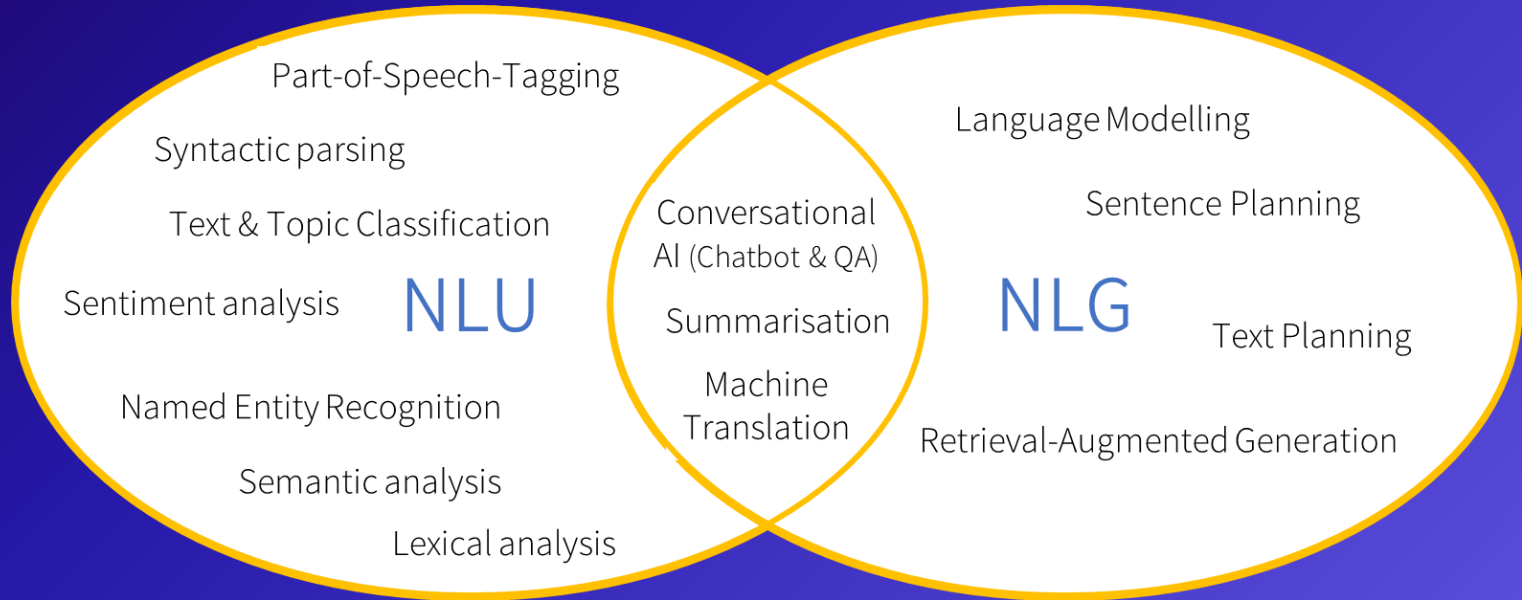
Part-of-Speech-Tagging

Syntactic parsing

Text & Topic Classification

Sentiment analysis

NLU

Named Entity Recognition

Semantic analysis

Lexical analysis

Conversational AI (Chatbot & QA)

Summarisation

Machine Translation

Language Modelling

Sentence Planning

NLG

Text Planning

Retrieval-Augmented Generation